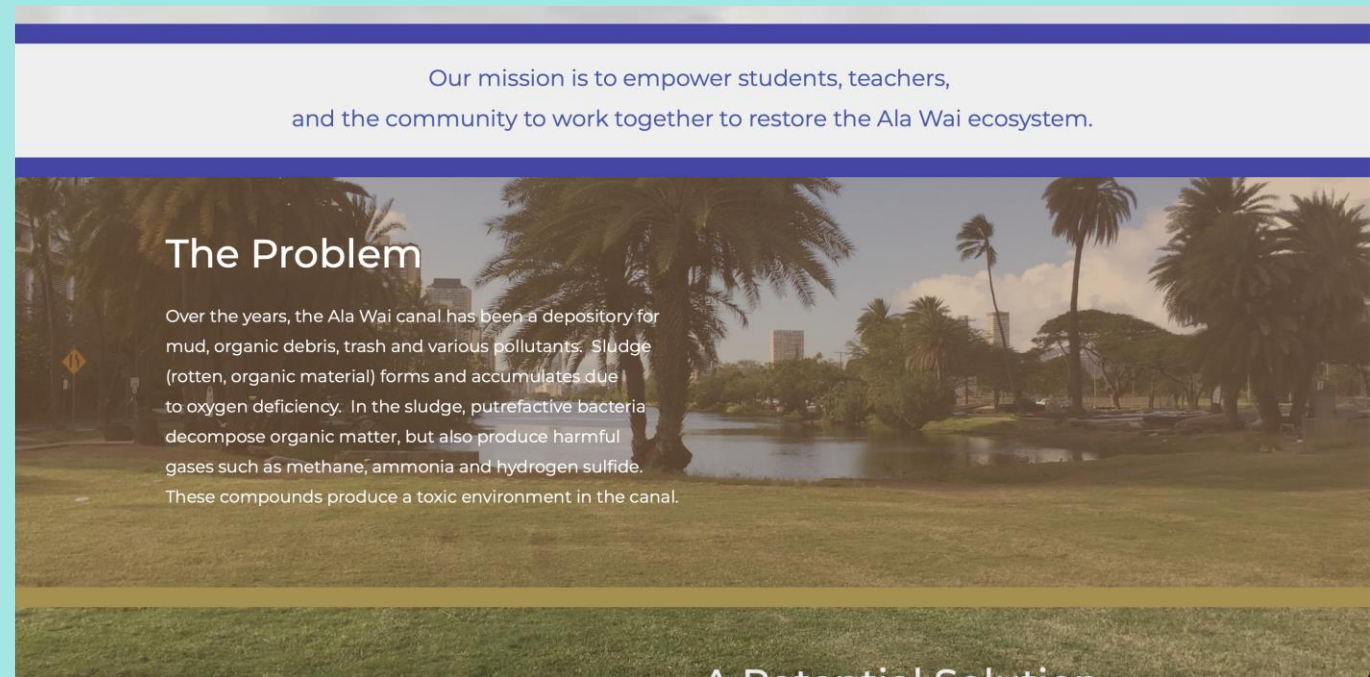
Our mission is to empower students, teachers, and the community to work together to restore the Ala Wai ecosystem.

The Problem

Over the years, the Ala Wai canal has been a depository for mud, organic debris, trash and various pollutants. Sludge (rotten, organic material) forms and accumulates due to oxygen deficiency. In the sludge, putrefactive bacteria decompose organic matter, but also produce harmful gases such as methane, ammonia and hydrogen sulfide. These compounds produce a toxic environment in the canal.

A Potential Solution